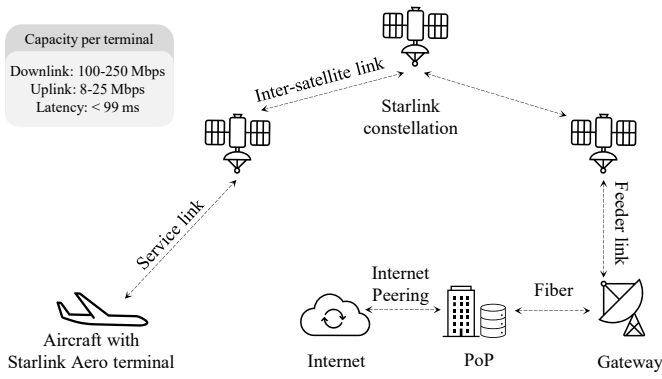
Capacity per terminal

Downlink: 100-250 Mbps
Uplink: 8-25 Mbps
Latency: < 99 ms

Inter-satellite link

Starlink constellation

Service link

Feeder link

Internet Peering

Fiber

Aircraft with Starlink Aero terminal

Internet

PoP

Gateway